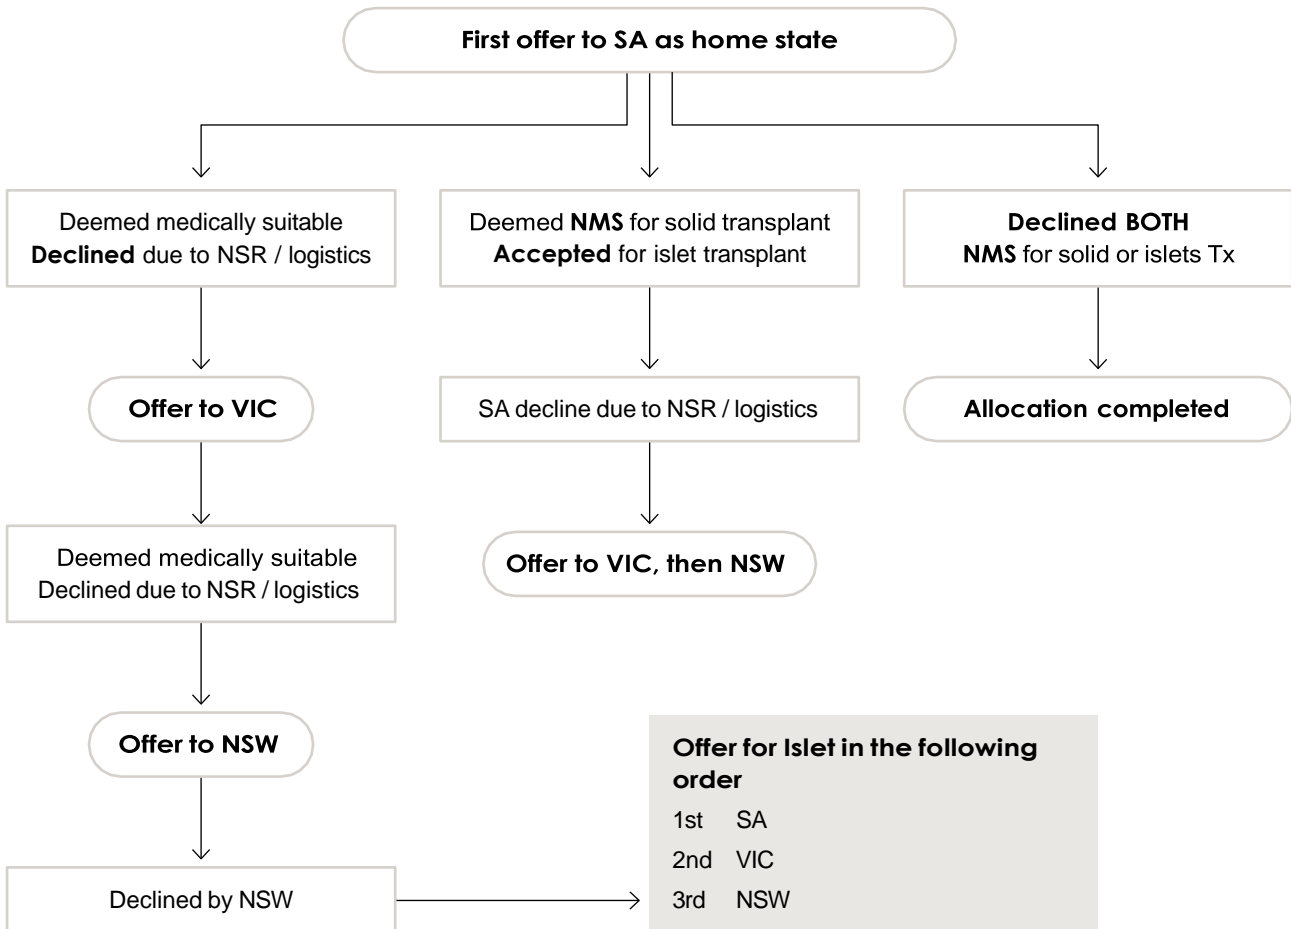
First offer to SA as home state

Deemed medically suitable
Declined due to NSR / logistics

Deemed NMS for solid transplant
Accepted for islet transplant

Declined BOTH
NMS for solid or islets Tx

Offer to VIC

SA decline due to NSR / logistics

Allocation completed

Deemed medically suitable
Declined due to NSR / logistics

Offer to VIC, then NSW

Offer to NSW

Declined by NSW

Offer for Islet in the following order
1st SA
2nd VIC
3rd NSW